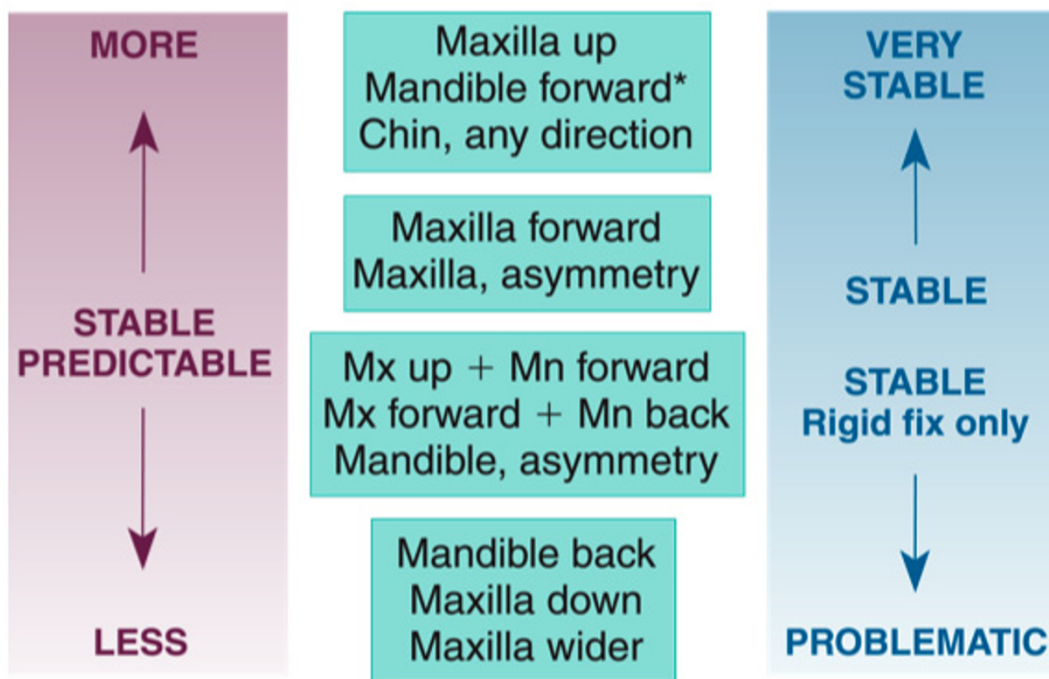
MORE

STABLE
PREDICTABLE

LESS

Maxilla up
Mandible forward*
Chin, any direction

Maxilla forward
Maxilla, asymmetry

Mx up + Mn forward
Mx forward + Mn back
Mandible, asymmetry

Mandible back
Maxilla down
Maxilla wider

VERY
STABLE

STABLE

STABLE
Rigid fix only

PROBLEMATIC